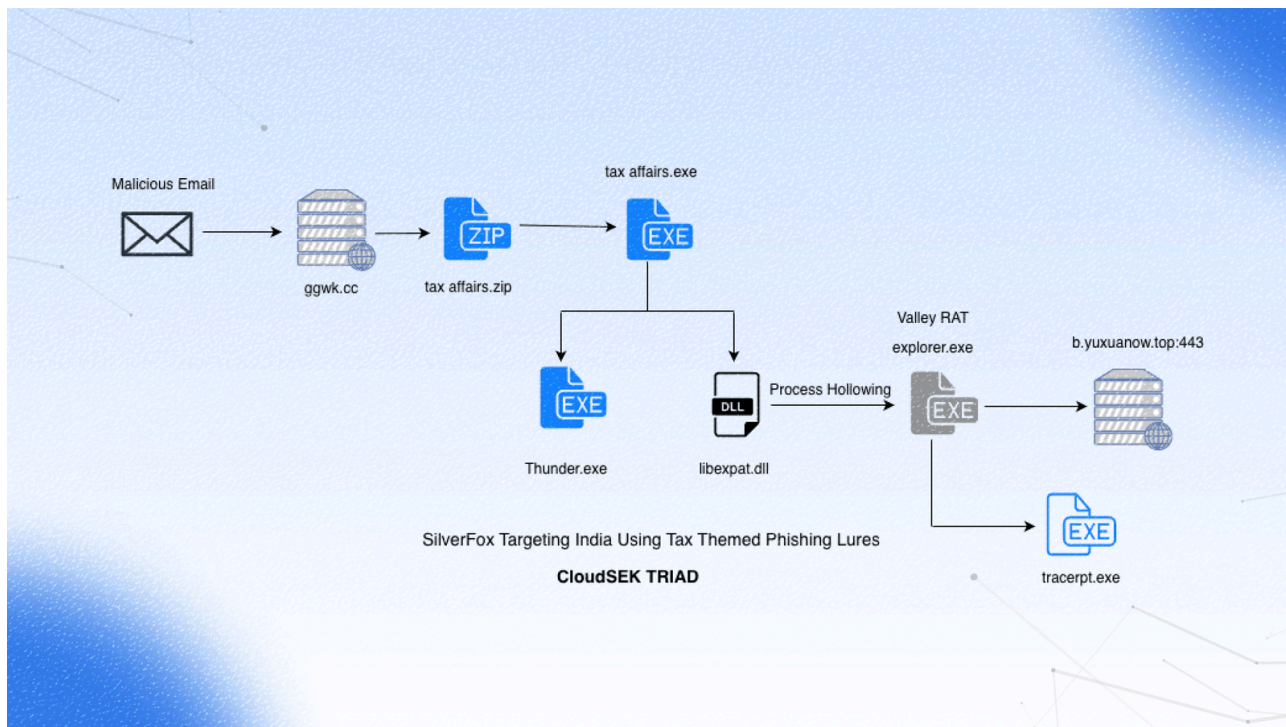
Malicious Email

ggwk.cc

ZIP

tax affairs.zip

tax affairs.exe

EXE

EXE

Thunder.exe

DLL

libexpat.dll

Process Hollowing

Valley RAT

explorer.exe

EXE

b.yuxuanow.top:443

EXE

tracerpt.exe

SilverFox Targeting India Using Tax Themed Phishing Lures

CloudSEK TRIAD